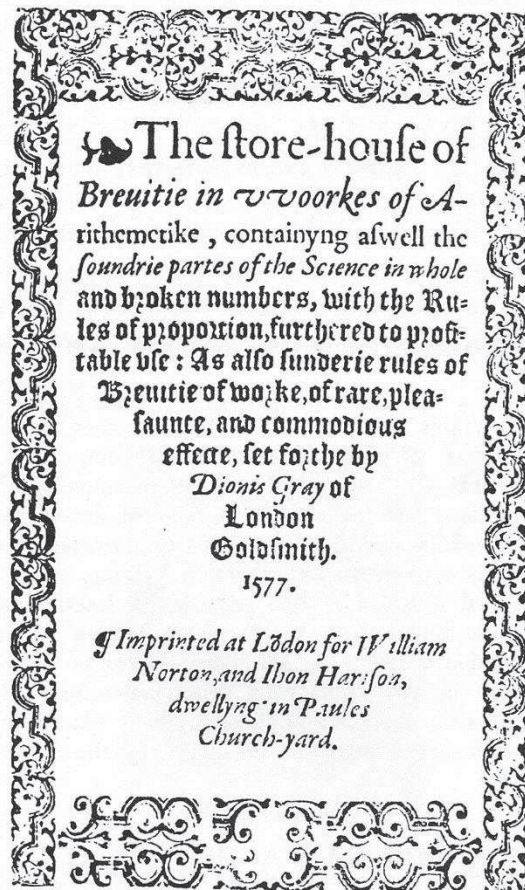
The ſtore-houſe of Breuitie in vvoorkes of Arithemetike, containyng aſwell the ſoundrie partes of the Science in whole and broken numbers, with the Rules of proportion, furthered to profitable vſe: As alſo ſunderie rules of Breuitie of worke, of rare, pleaſaunte, and commodious effecte, ſet forthe by Dionis Gray of London Goldſmith.
1577.

Imprinted at Lōdon for William Norton, and Ihon Harſon, dwellyng in Paules Church-yard.